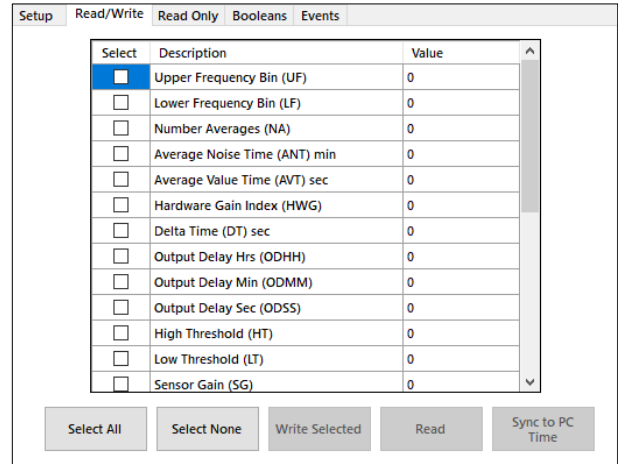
Setup | Read/Write | Read Only | Booleans | Events

| Select | Description | Value |
|---|---|---|
| ☐ | Upper Frequency Bin (UF) | 0 |
| ☐ | Lower Frequency Bin (LF) | 0 |
| ☐ | Number Averages (NA) | 0 |
| ☐ | Average Noise Time (ANT) min | 0 |
| ☐ | Average Value Time (AVT) sec | 0 |
| ☐ | Hardware Gain Index (HWG) | 0 |
| ☐ | Delta Time (DT) sec | 0 |
| ☐ | Output Delay Hrs (ODHH) | 0 |
| ☐ | Output Delay Min (ODMM) | 0 |
| ☐ | Output Delay Sec (ODSS) | 0 |
| ☐ | High Threshold (HT) | 0 |
| ☐ | Low Threshold (LT) | 0 |
| ☐ | Sensor Gain (SG) | 0 |

Select All | Select None | Write Selected | Read | Sync to PC Time